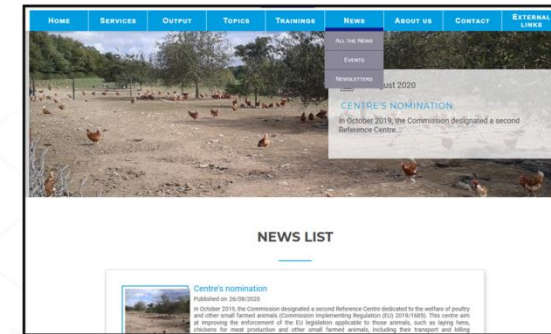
Home Services Output Topics Trainings News About us Contact External links

All the News
Events
Newsletters

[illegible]gust 2020

CENTRE'S NOMINATION

In October 2019, the Commission designated a second Reference Centre...

NEWS LIST

Centre's nomination

Published on 26/08/2020

In October 2019, the Commission designated a second Reference Centre dedicated to the welfare of poultry and other small farmed animals (Commission Implementing Regulation (EU) 2019/1685). This centre aim at improving the enforcement of the EU legislation applicable to those animals, such as laying hens, chickens for meat production and other small farmed animals, including their transport and killing